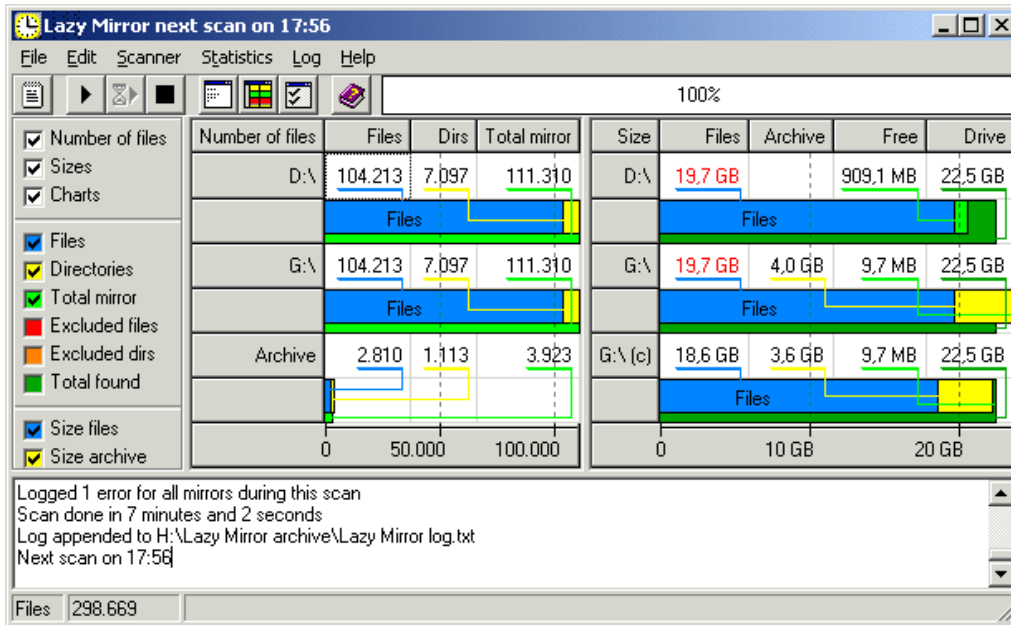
Lazy Mirror next scan on 17:56

File Edit Scanner Statistics Log Help

100%

Number of files
Sizes
Charts

Files
Directories
Total mirror
Excluded files
Excluded dirs
Total found

Size files
Size archive

| Number of files | Files | Dirs | Total mirror |
|---|---|---|---|
| D:\ | 104.213 | 7.097 | 111.310 |
| | Files | | |
| G:\ | 104.213 | 7.097 | 111.310 |
| | Files | | |
| Archive | 2.810 | 1.113 | 3.923 |

0 50.000 100.000

| Size | Files | Archive | Free | Drive |
|---|---|---|---|---|
| D:\ | 19,7 GB | | 909,1 MB | 22,5 GB |
| | Files | | | |
| G:\ | 19,7 GB | 4,0 GB | 9,7 MB | 22,5 GB |
| | Files | | | |
| G:\ (c) | 18,6 GB | 3,6 GB | 9,7 MB | 22,5 GB |
| | Files | | | |

0 10 GB 20 GB

Logged 1 error for all mirrors during this scan
Scan done in 7 minutes and 2 seconds
Log appended to H:\Lazy Mirror archive\Lazy Mirror log.txt
Next scan on 17:56

Files 298.669